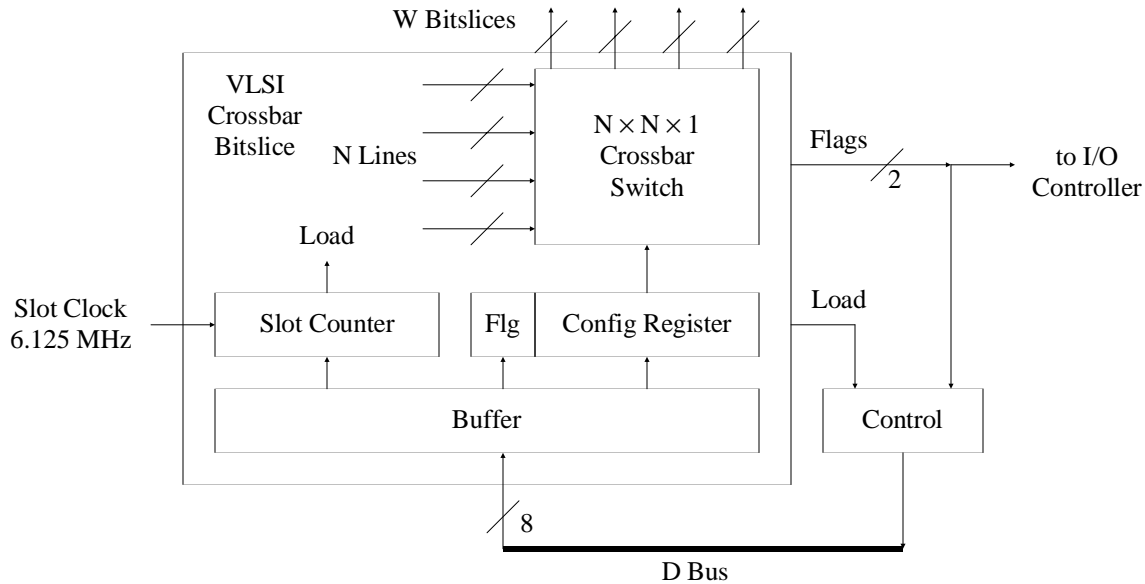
W Bitslices

VLSI Crossbar Bitslice

N Lines

$N \times N \times 1$ Crossbar Switch

Flags

2

to I/O Controller

Load

Slot Clock 6.125 MHz

Slot Counter

Flg

Config Register

Load

Buffer

Control

8

D Bus